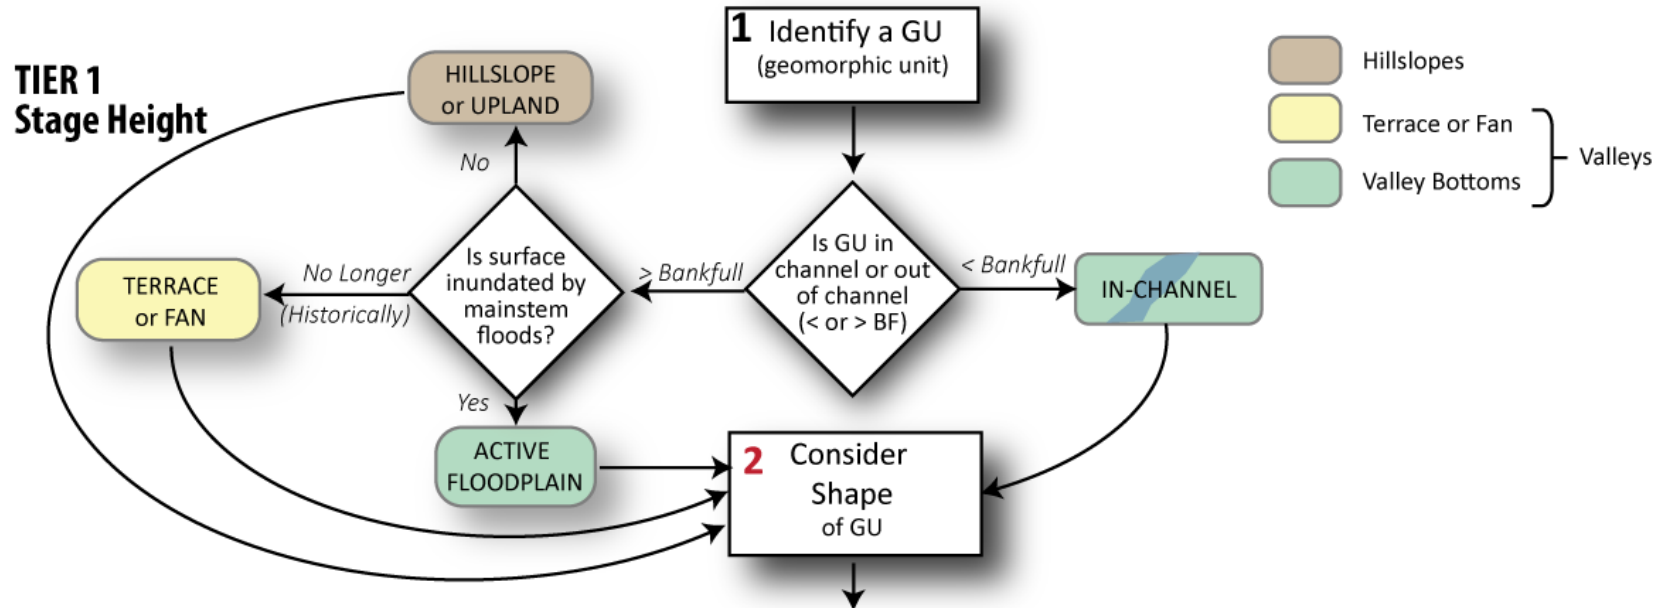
TIER 1
Stage Height

1 Identify a GU (geomorphic unit)

Hillslopes
Terrace or Fan
Valley Bottoms
Valleys

HILLSLOPE or UPLAND

No

Is GU in channel or out of channel (< or > BF)

> Bankfull

< Bankfull

IN-CHANNEL

Is surface inundated by mainstem floods?

No Longer (Historically)

TERRACE or FAN

Yes

ACTIVE FLOODPLAIN

2 Consider Shape of GU